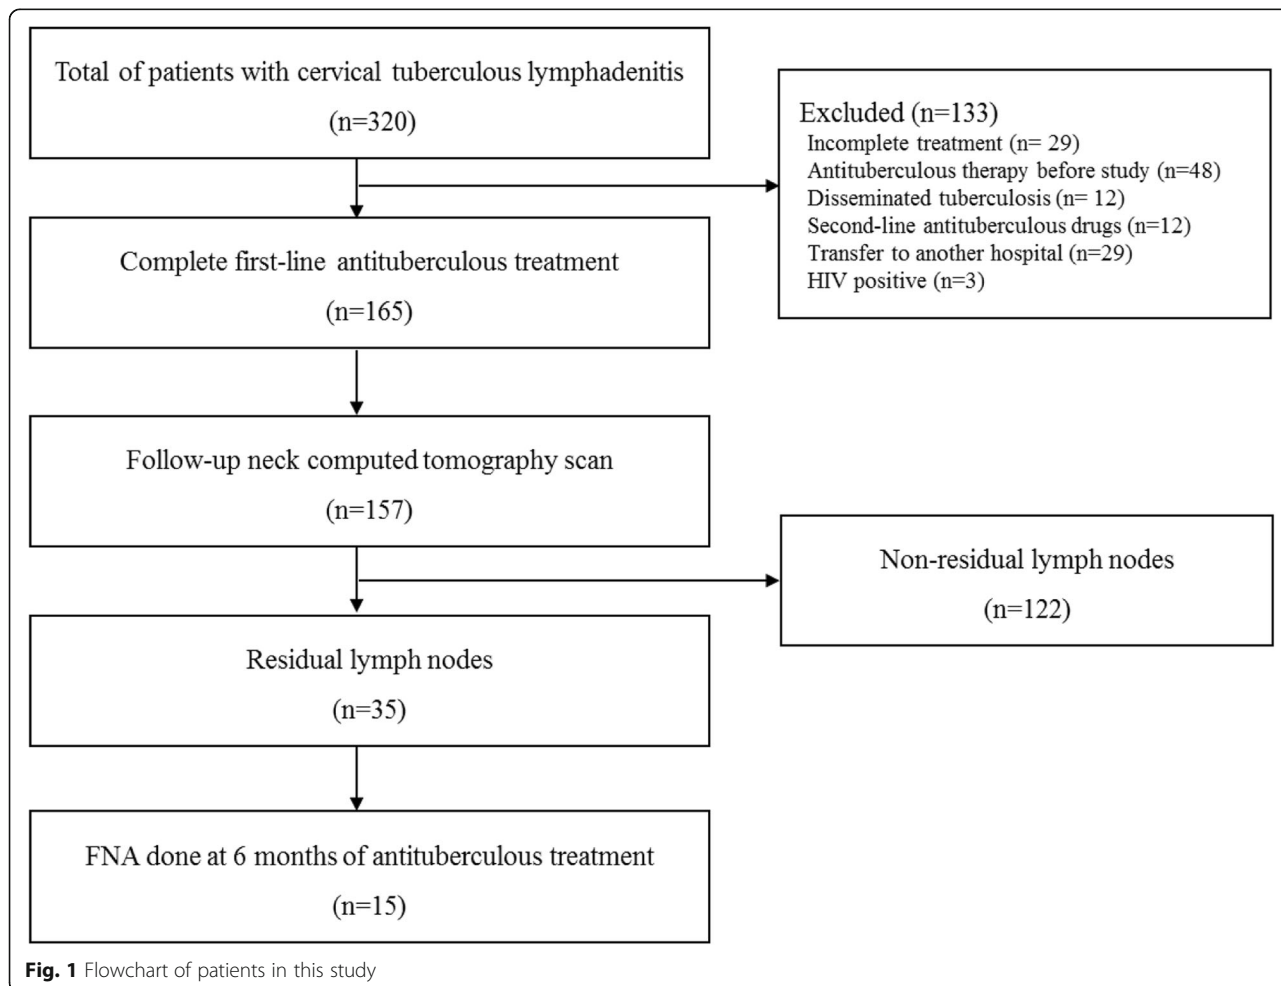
Total of patients with cervical tuberculous lymphadenitis
(n=320)

Excluded (n=133)
Incomplete treatment (n= 29)
Antituberculous therapy before study (n=48)
Disseminated tuberculosis (n= 12)
Second-line antituberculous drugs (n=12)
Transfer to another hospital (n=29)
HIV positive (n=3)

Complete first-line antituberculous treatment
(n=165)

Follow-up neck computed tomography scan
(n=157)

Non-residual lymph nodes
(n=122)

Residual lymph nodes
(n=35)

FNA done at 6 months of antituberculous treatment
(n=15)

Fig. 1 Flowchart of patients in this study